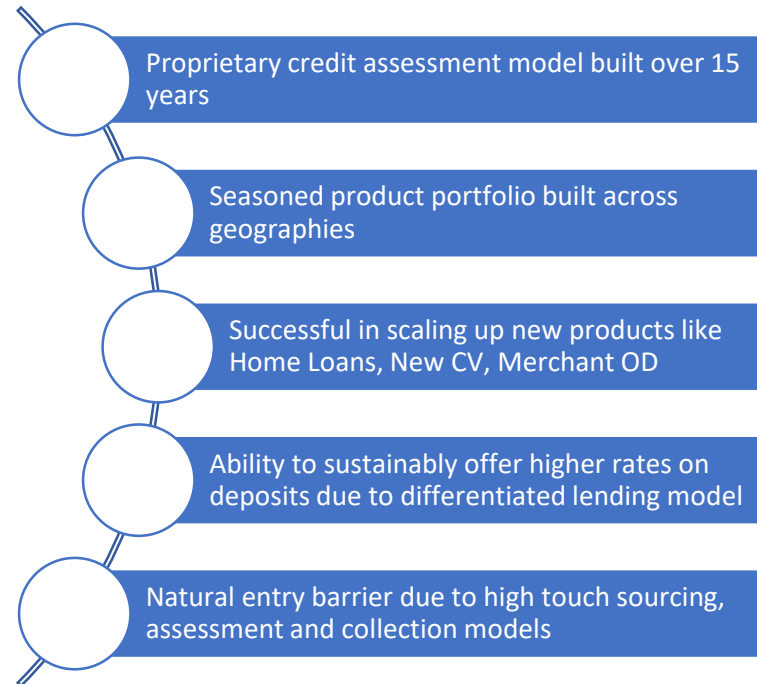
Proprietary credit assessment model built over 15 years

Seasoned product portfolio built across geographies

Successful in scaling up new products like Home Loans, New CV, Merchant OD

Ability to sustainably offer higher rates on deposits due to differentiated lending model

Natural entry barrier due to high touch sourcing, assessment and collection models